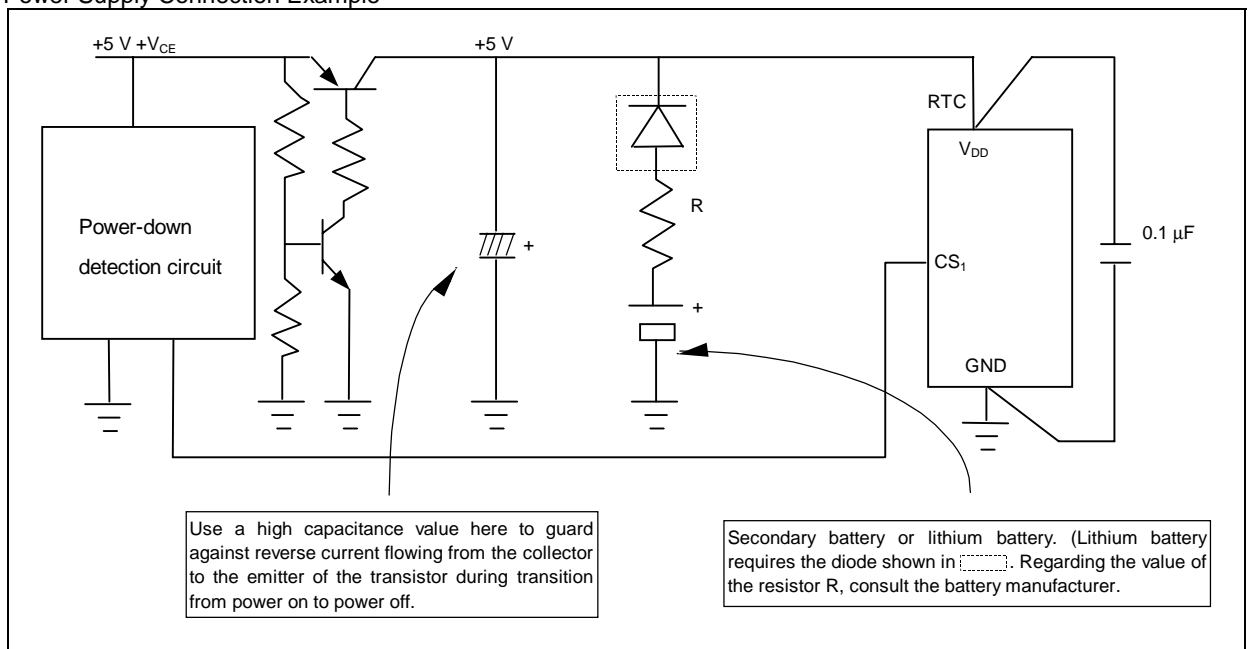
Power Supply Connection Example

+5 V +$V_{CE}$

+5 V

RTC

$V_{DD}$

Power-down detection circuit

R

+

0.1 μF

$CS_1$

+

GND

Use a high capacitance value here to guard against reverse current flowing from the collector to the emitter of the transistor during transition from power on to power off.

Secondary battery or lithium battery. (Lithium battery requires the diode shown in [ ]. Regarding the value of the resistor R, consult the battery manufacturer.